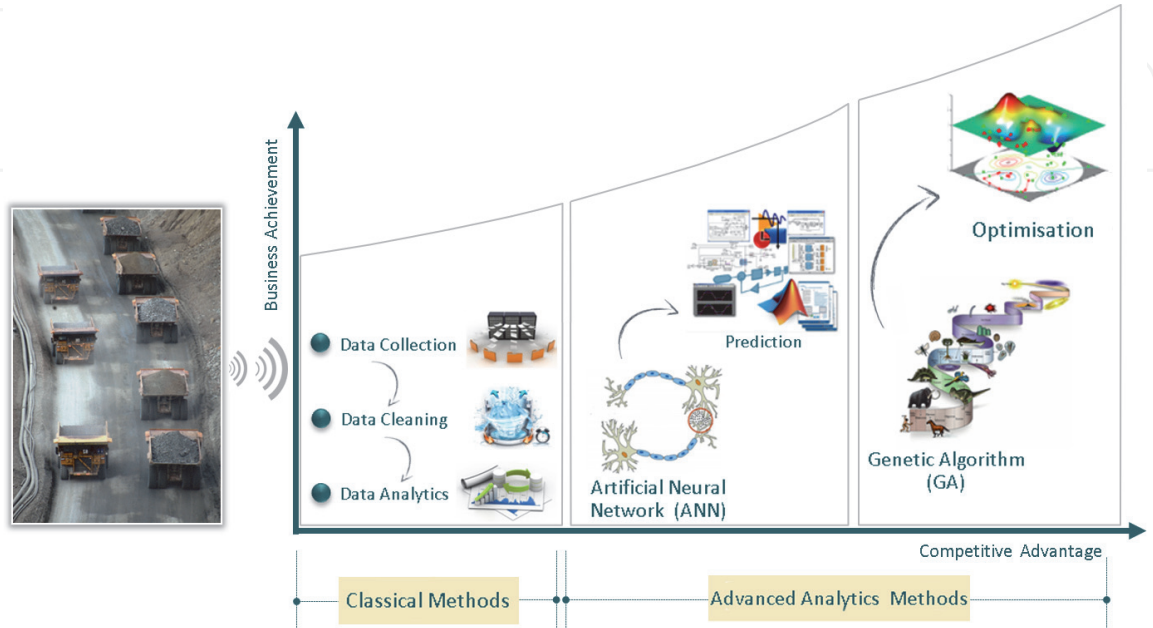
Business Achievement

Data Collection

Data Cleaning

Data Analytics

Prediction

Artificial Neural Network (ANN)

Optimisation

Genetic Algorithm (GA)

Competitive Advantage

Classical Methods

Advanced Analytics Methods